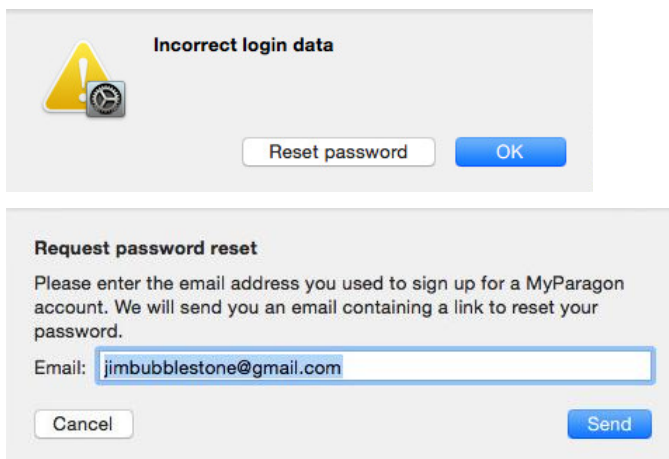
Incorrect login data

Reset password

OK

Request password reset

Please enter the email address you used to sign up for a MyParagon account. We will send you an email containing a link to reset your password.

Email: jimbubblestone@gmail.com

Cancel

Send